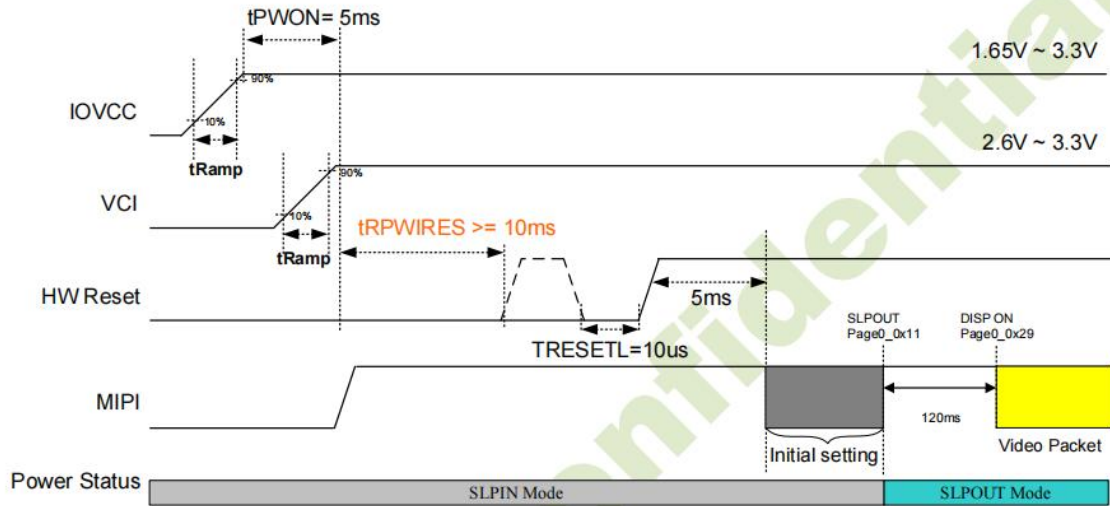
tPWON= 5ms

1.65V ~ 3.3V

90%

IOVCC

10%

tRamp

2.6V ~ 3.3V

90%

VCI

10%

tRamp

tRPWIRES >= 10ms

HW Reset

5ms

SLPOUT
Page0_0x11

DISP ON
Page0_0x29

TRESETL=10us

MIPI

120ms

Initial setting

Video Packet

Power Status

SLPIN Mode

SLPOUT Mode

Confidential